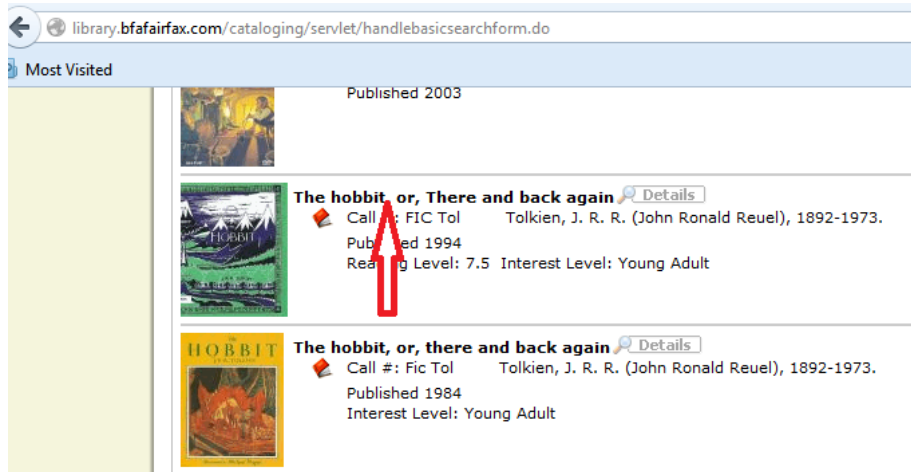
library.bfafairfax.com/cataloging/servlet/handlebasicsearchform.do

Most Visited

Published 2003

The hobbit, or, There and back again Details

Call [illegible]: FIC Tol Tolkien, J. R. R. (John Ronald Reuel), 1892-1973.

Publi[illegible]ed 1994

Rea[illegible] Level: 7.5 Interest Level: Young Adult

HOBBIT

The hobbit, or, there and back again Details

Call #: Fic Tol Tolkien, J. R. R. (John Ronald Reuel), 1892-1973.

Published 1984

Interest Level: Young Adult

HOBBIT
J.R.R. TOLKIEN